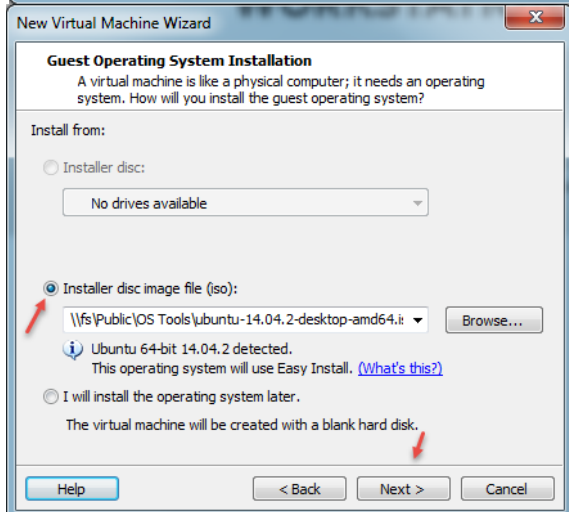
New Virtual Machine Wizard

Guest Operating System Installation
A virtual machine is like a physical computer; it needs an operating system. How will you install the guest operating system?

Install from:

Installer disc:

No drives available

Installer disc image file (iso):

\\fs\Public\OS Tools\ubuntu-14.04.2-desktop-amd64.i

Browse...

Ubuntu 64-bit 14.04.2 detected.
This operating system will use Easy Install. (What's this?)

I will install the operating system later.

The virtual machine will be created with a blank hard disk.

Help

< Back

Next >

Cancel